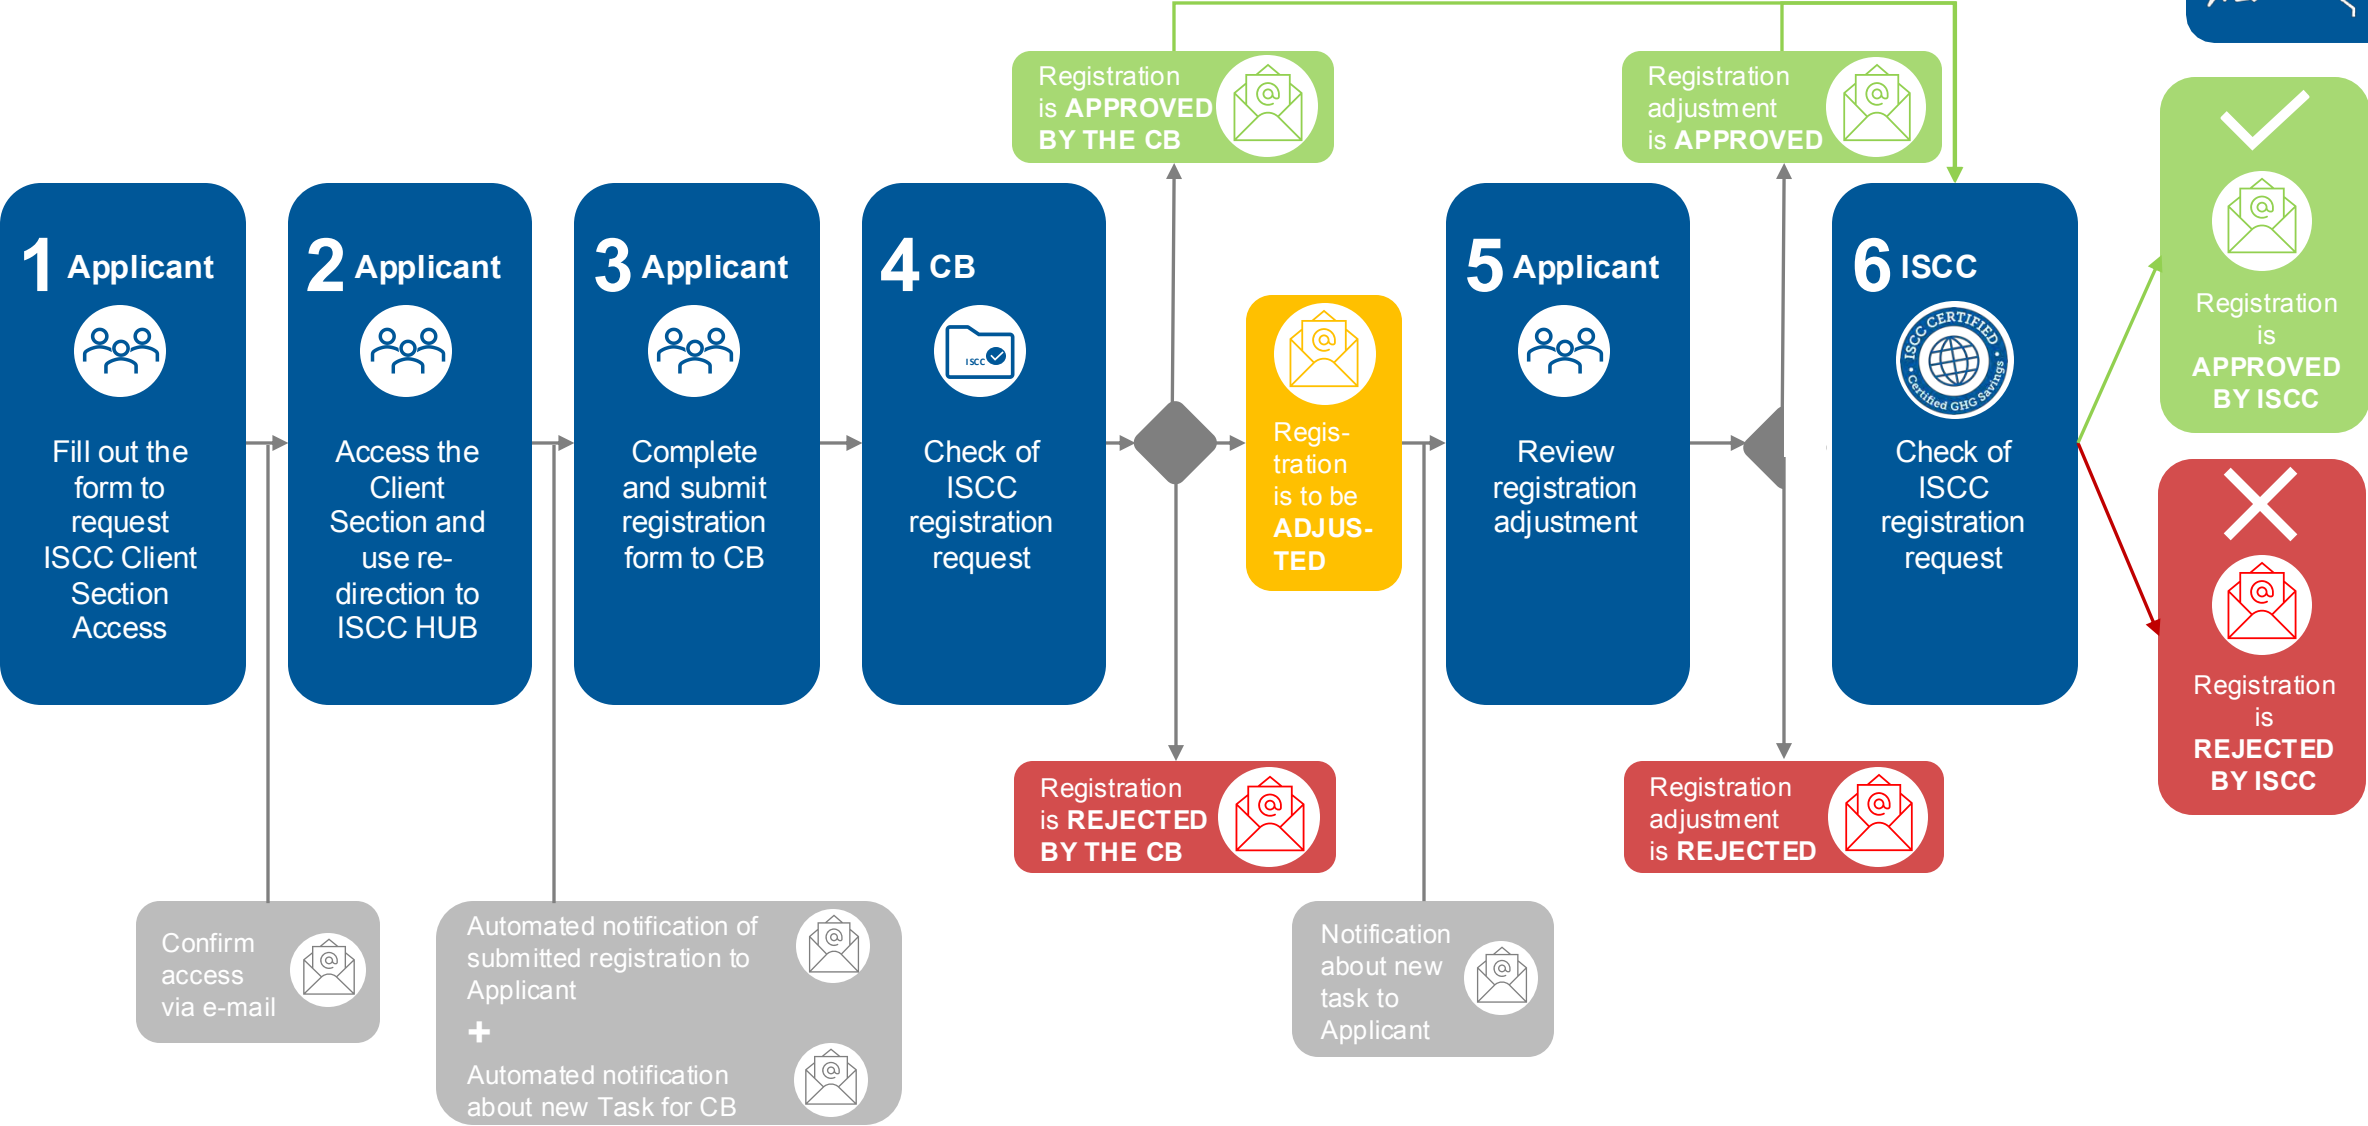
Registration is APPROVED BY THE CB

Registration adjustment is APPROVED

1 Applicant

Fill out the form to request ISCC Client Section Access

2 Applicant

Access the Client Section and use re-direction to ISCC HUB

3 Applicant

Complete and submit registration form to CB

4 CB

ISCC

Check of ISCC registration request

Regis-tration is to be ADJUS-TED

5 Applicant

Review registration adjustment

6 ISCC

ISCC CERTIFIED Certified GHG Savings

Check of ISCC registration request

Registration is APPROVED BY ISCC

Registration is REJECTED BY ISCC

Registration is REJECTED BY THE CB

Registration adjustment is REJECTED

Confirm access via e-mail

Automated notification of submitted registration to Applicant
+
Automated notification about new Task for CB

Notification about new task to Applicant